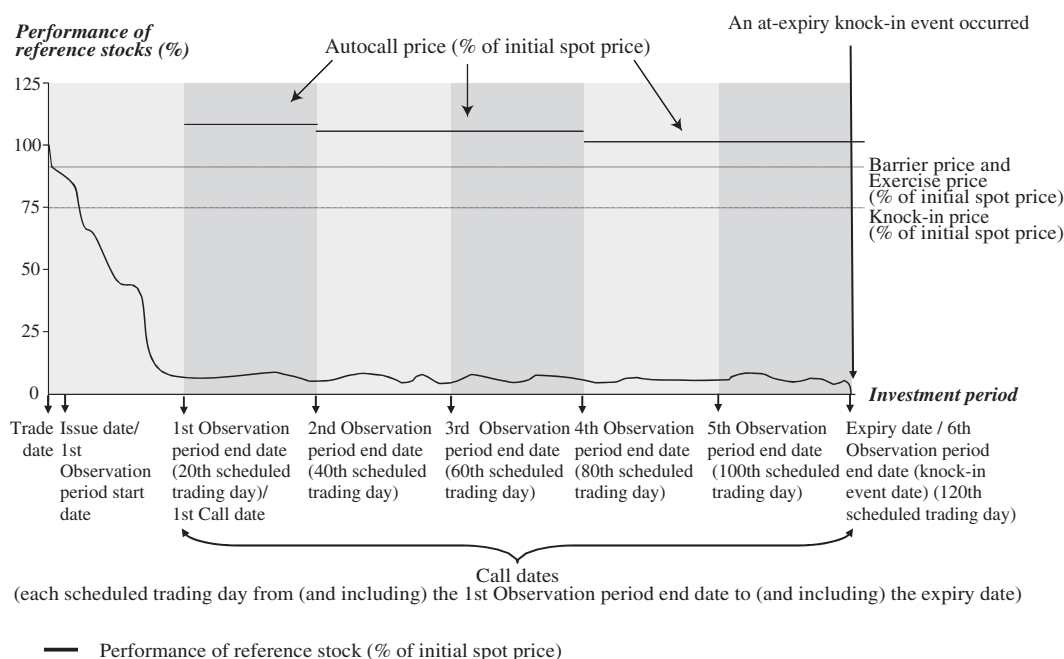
Performance of reference stocks (%)

Autocall price (% of initial spot price)

An at-expiry knock-in event occurred

125

100

75

50

25

0

Barrier price and Exercise price (% of initial spot price)

Knock-in price (% of initial spot price)

Investment period

Trade date

Issue date/ 1st Observation period start date

1st Observation period end date (20th scheduled trading day)/ 1st Call date

2nd Observation period end date (40th scheduled trading day)

3rd Observation period end date (60th scheduled trading day)

4th Observation period end date (80th scheduled trading day)

5th Observation period end date (100th scheduled trading day)

Expiry date / 6th Observation period end date (knock-in event date) (120th scheduled trading day)

Call dates
(each scheduled trading day from (and including) the 1st Observation period end date to (and including) the expiry date)

Performance of reference stock (% of initial spot price)